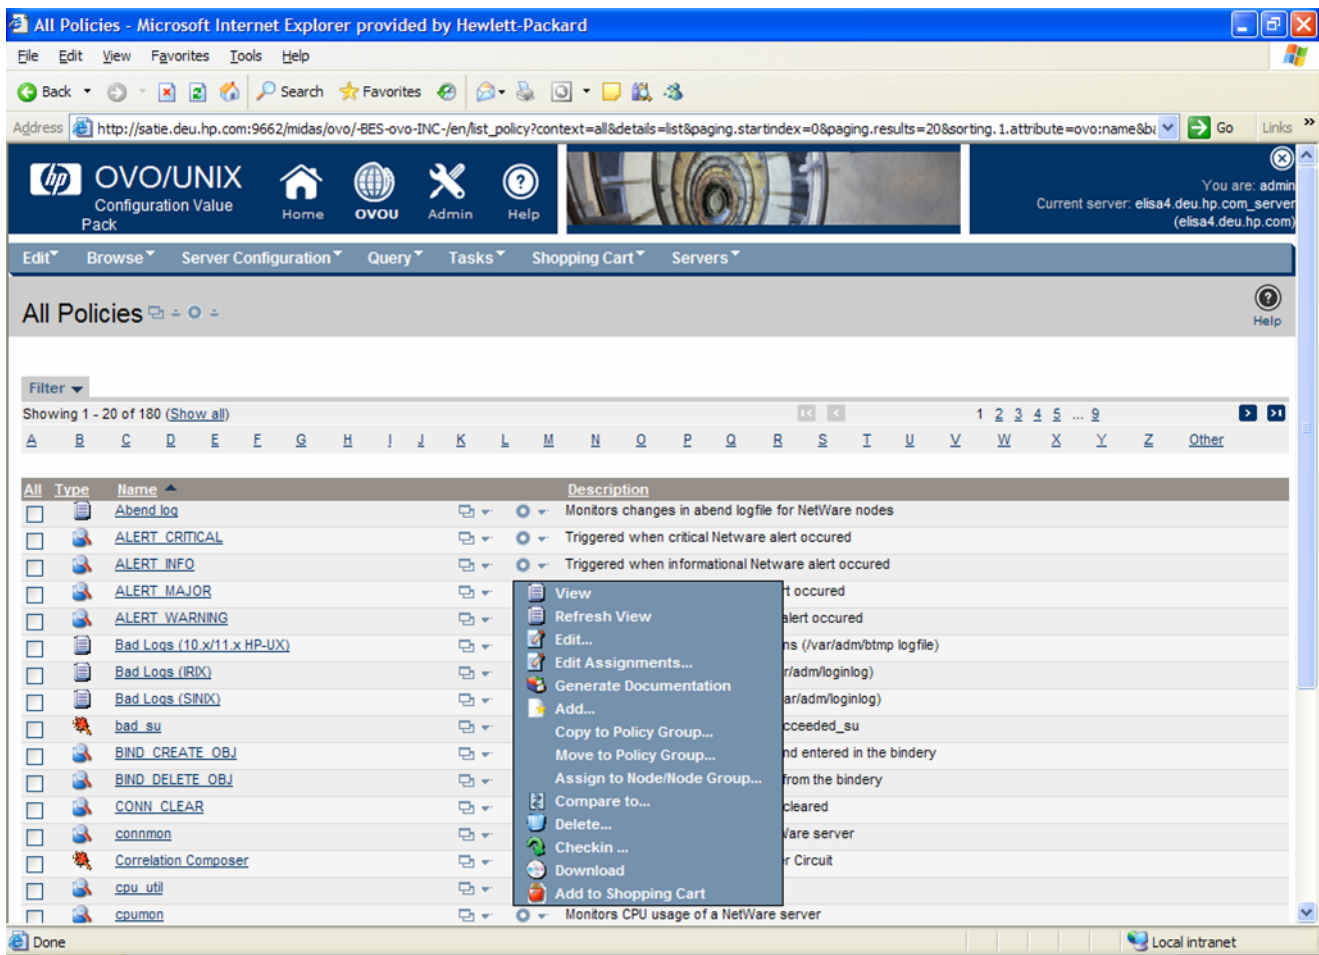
All Policies - Microsoft Internet Explorer provided by Hewlett-Packard

File Edit View Favorites Tools Help

Back Search Favorites

Address http://satie.deu.hp.com:9662/midas/ovo/-BES-ovo-INC-/en/list_policy?context=all&details=list&paging.startindex=0&paging.results=20&sorting.1.attribute=ovo:name&b Go Links

OVO/UNIX Configuration Value Pack

Home OVOU Admin Help

You are: admin
Current server: elisa4.deu.hp.com_server (elisa4.deu.hp.com)

Edit Browse Server Configuration Query Tasks Shopping Cart Servers

All Policies

Help

Filter

Showing 1 - 20 of 180 (Show all)

1 2 3 4 5 ... 9

A B C D E F G H I J K L M N O P Q R S T U V W X Y Z Other

| All | Type | Name | Description |
|---|---|---|---|
| | | Abend log | Monitors changes in abend logfile for NetWare nodes |
| | | ALERT_CRITICAL | Triggered when critical Netware alert occured |
| | | ALERT_INFO | Triggered when informational Netware alert occured |
| | | ALERT_MAJOR | t occured |
| | | ALERT_WARNING | alert occured |
| | | Bad Logs (10.x/11.x HP-UX) | ns (/var/adm/btmp logfile) |
| | | Bad Logs (IRIX) | r/adm/loginlog) |
| | | Bad Logs (SINIX) | ar/adm/loginlog) |
| | | bad_su | cceeded_su |
| | | BIND_CREATE_OBJ | nd entered in the bindery |
| | | BIND_DELETE_OBJ | from the bindery |
| | | CONN_CLEAR | cleared |
| | | connmon | Vare server |
| | | Correlation Composer | r Circuit |
| | | cpu_util | |
| | | cpumon | Monitors CPU usage of a NetWare server |

View
Refresh View
Edit...
Edit Assignments...
Generate Documentation
Add...
Copy to Policy Group...
Move to Policy Group...
Assign to Node/Node Group...
Compare to...
Delete...
Checkin ...
Download
Add to Shopping Cart

Done Local intranet